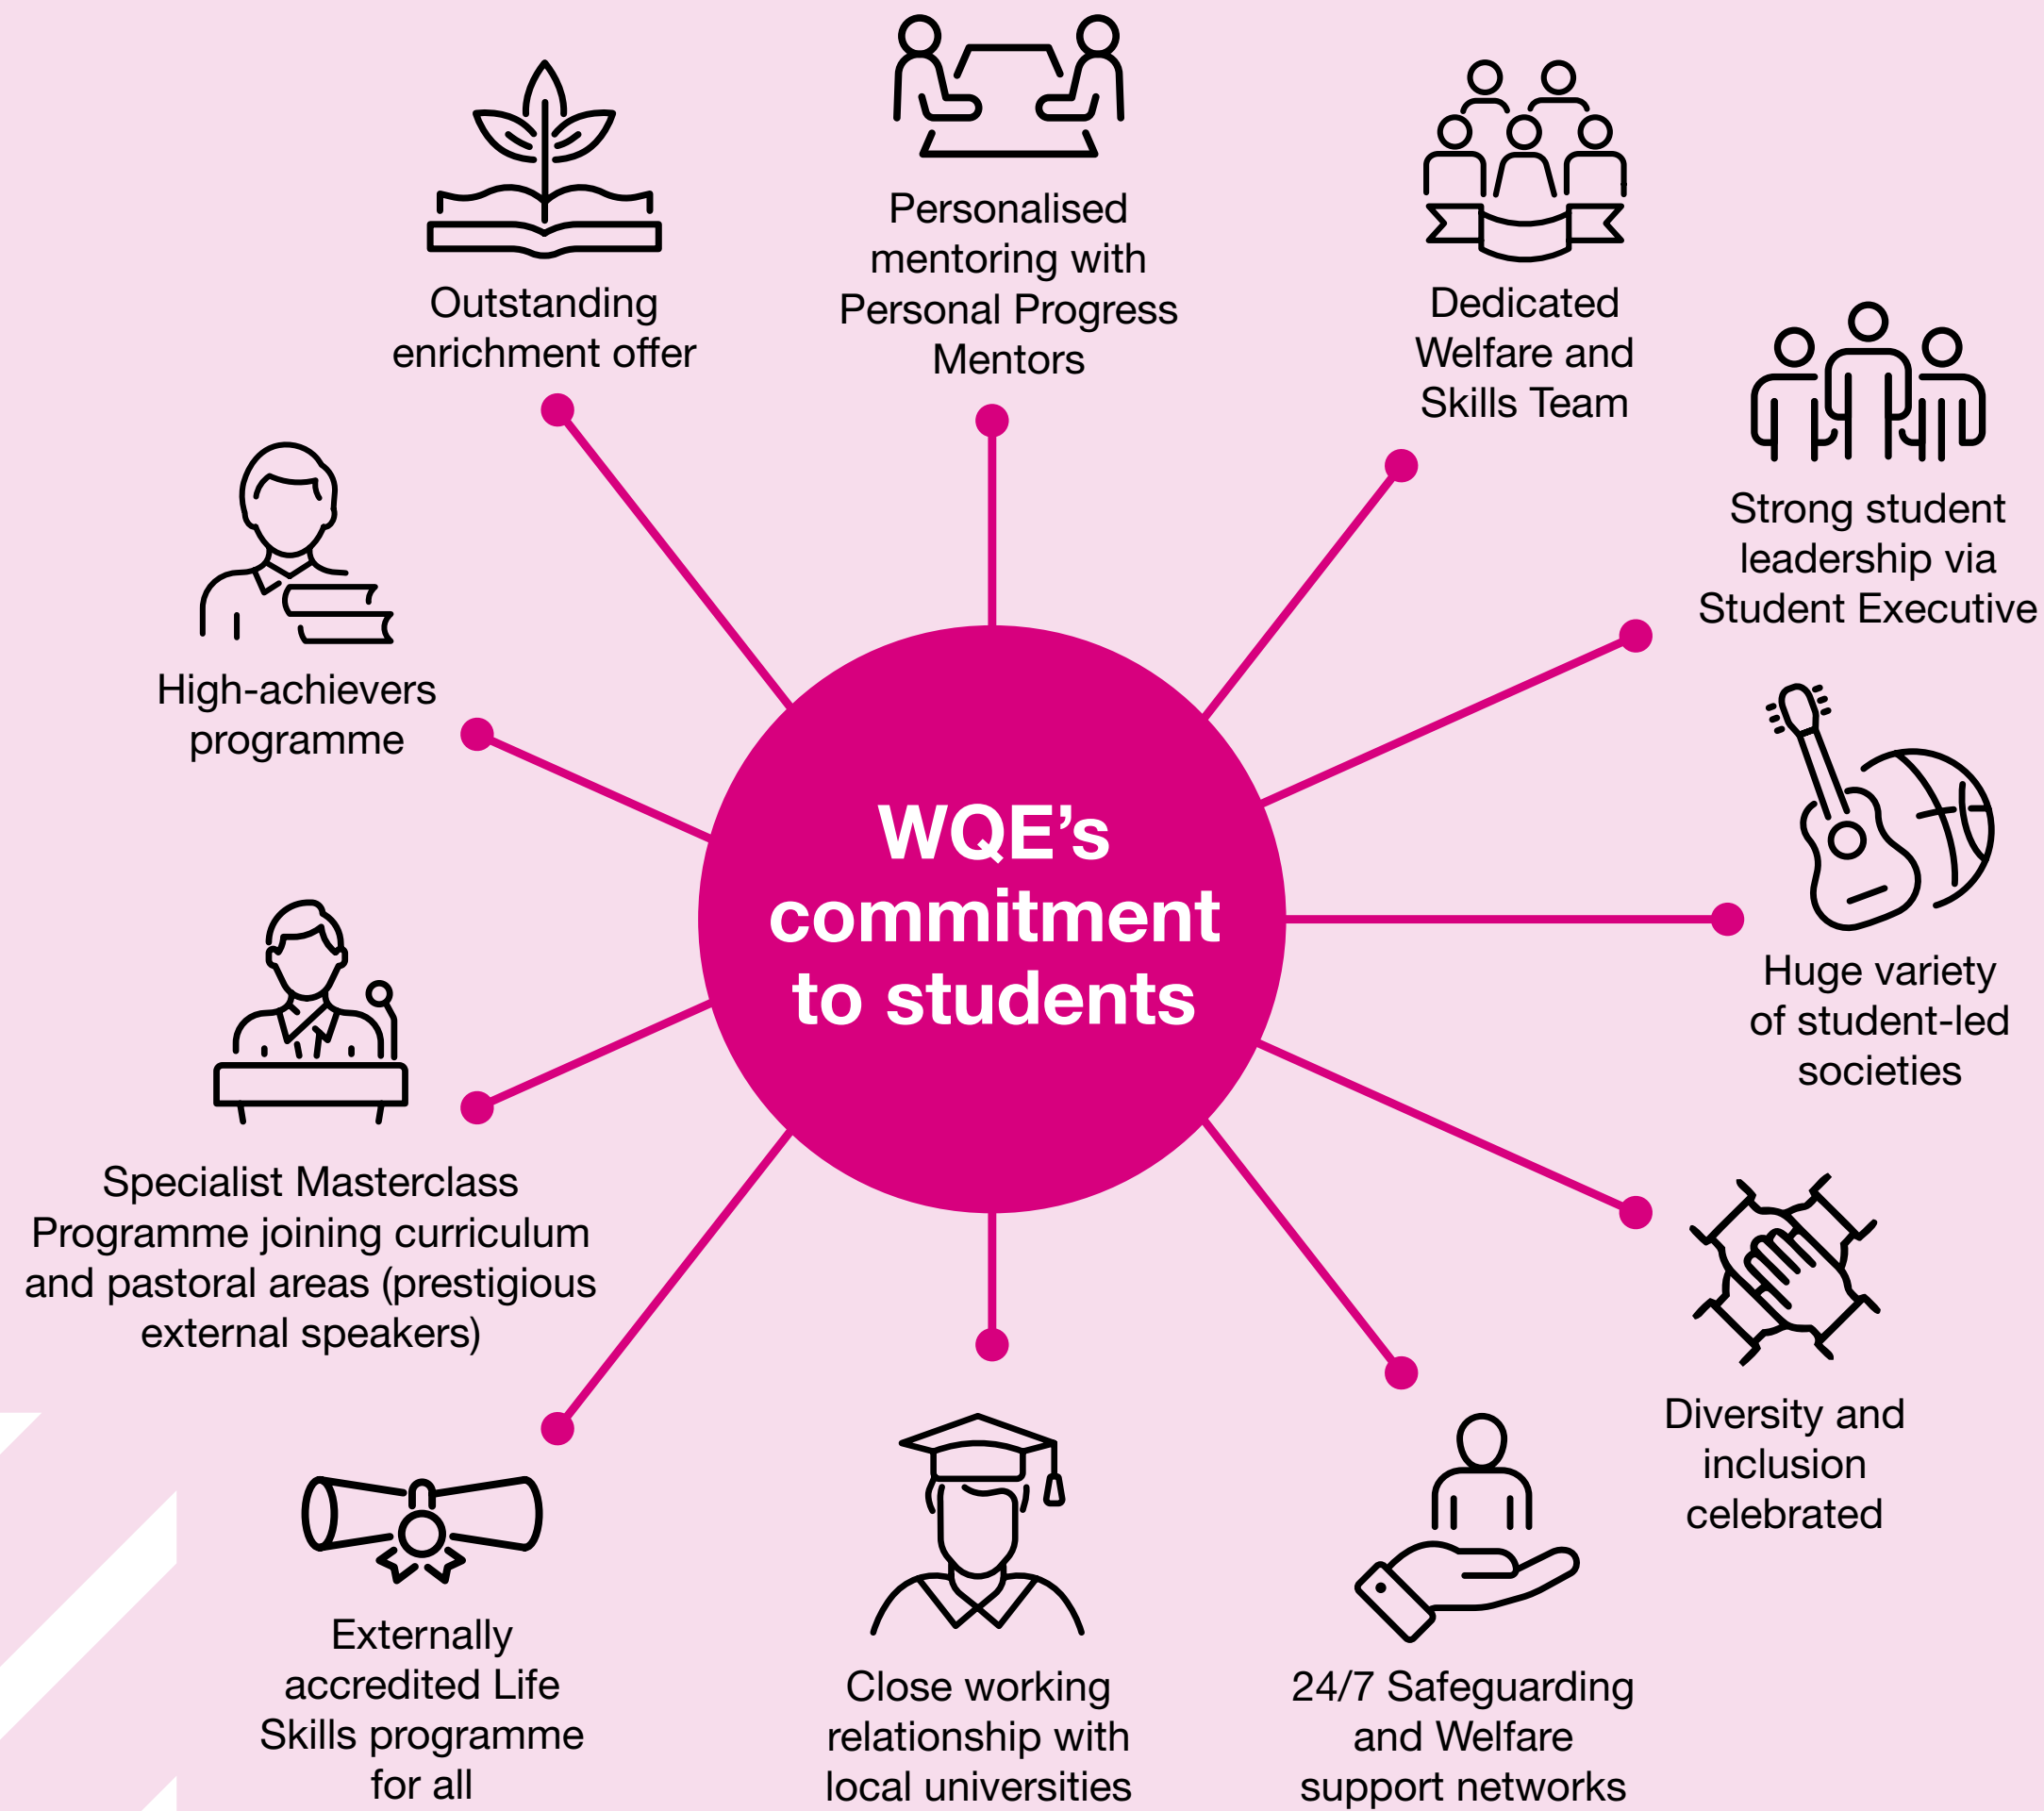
WQE's commitment to students

Outstanding enrichment offer

Personalised mentoring with Personal Progress Mentors

Dedicated Welfare and Skills Team

Strong student leadership via Student Executive

High-achievers programme

Huge variety of student-led societies

Specialist Masterclass Programme joining curriculum and pastoral areas (prestigious external speakers)

Diversity and inclusion celebrated

Externally accredited Life Skills programme for all

Close working relationship with local universities

24/7 Safeguarding and Welfare support networks